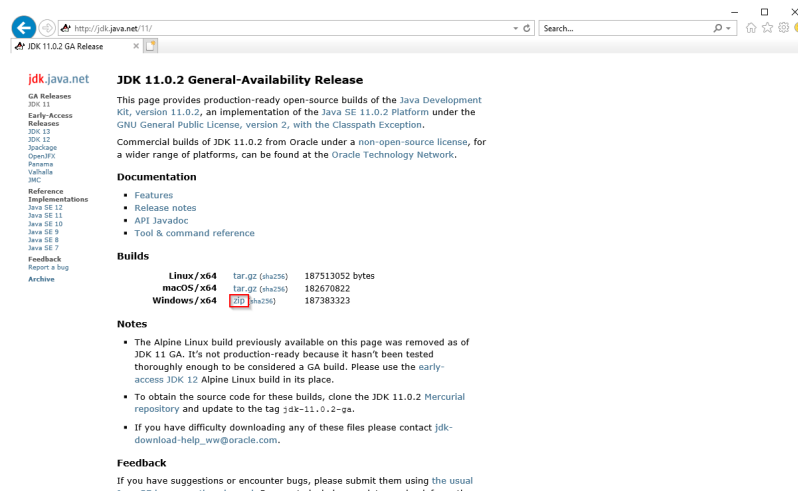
http://jdk.java.net/11/

Search...

JDK 11.0.2 GA Release

jdk.java.net

GA Releases
JDK 11

Early-Access Releases
JDK 13
JDK 12
Jpackage
OpenJFX
Panama
Valhalla
JMC

Reference Implementations
Java SE 12
Java SE 11
Java SE 10
Java SE 9
Java SE 8
Java SE 7

Feedback
Report a bug

Archive

JDK 11.0.2 General-Availability Release

This page provides production-ready open-source builds of the Java Development Kit, version 11.0.2, an implementation of the Java SE 11.0.2 Platform under the GNU General Public License, version 2, with the Classpath Exception.

Commercial builds of JDK 11.0.2 from Oracle under a non-open-source license, for a wider range of platforms, can be found at the Oracle Technology Network.

Documentation

- Features
- Release notes
- API Javadoc
- Tool & command reference

Builds

| | | |
|---|---|---|
| Linux/x64 | tar.gz (sha256) | 187513052 bytes |
| macOS/x64 | tar.gz (sha256) | 182670822 |
| Windows/x64 | zip (sha256) | 187383323 |

Notes

- The Alpine Linux build previously available on this page was removed as of JDK 11 GA. It's not production-ready because it hasn't been tested thoroughly enough to be considered a GA build. Please use the early-access JDK 12 Alpine Linux build in its place.
- To obtain the source code for these builds, clone the JDK 11.0.2 Mercurial repository and update to the tag jdk-11.0.2-ga.
- If you have difficulty downloading any of these files please contact jdk-download-help_ww@oracle.com.

Feedback

If you have suggestions or encounter bugs, please submit them using the usual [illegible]